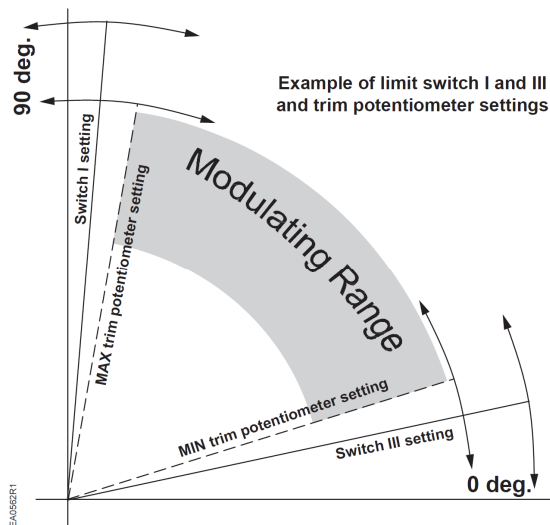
90 deg.

Example of limit switch I and III and trim potentiometer settings

Switch I setting

MAX trim potentiometer setting

Modulating Range

MIN trim potentiometer setting

Switch III setting

0 deg.

EA0562R1